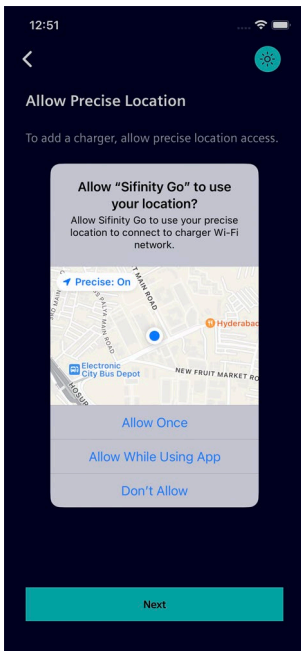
12:51

Allow Precise Location

To add a charger, allow precise location access.

Allow “Sifinity Go” to use your location?

Allow Sifinity Go to use your precise location to connect to charger Wi-Fi network.

Precise: On

T MAIN ROAD

RAIYA MAIN ROAD

Hyderabad

Electronic City Bus Depot

NEW FRUIT MARKET RO

HOSUR

Allow Once

Allow While Using App

Don't Allow

Next